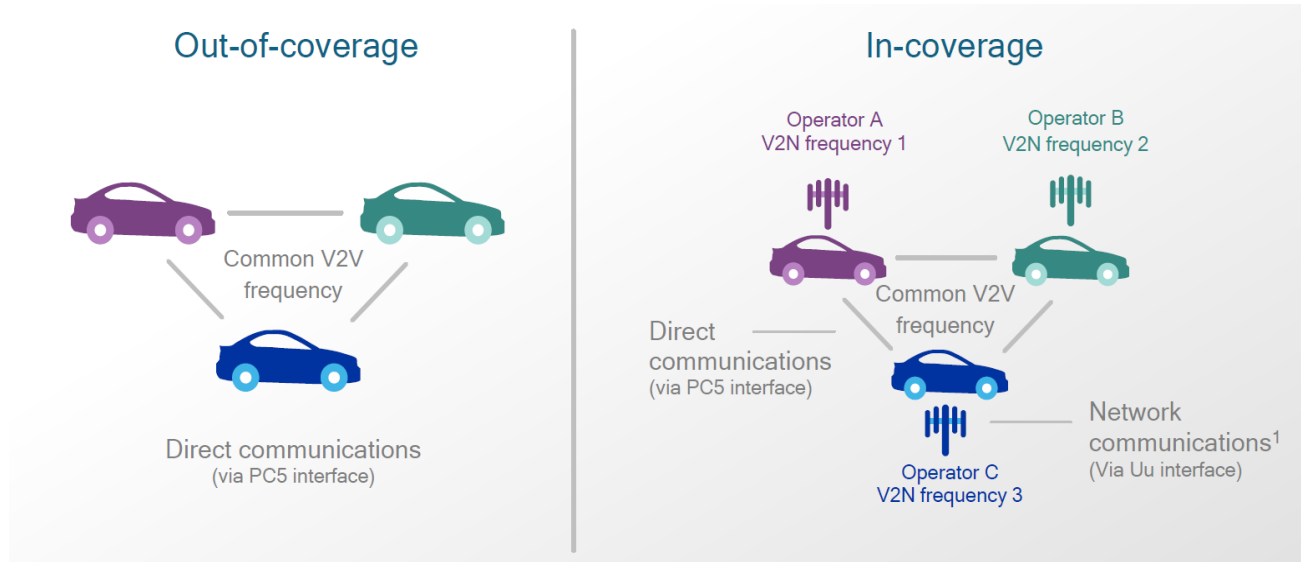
Out-of-coverage

Common V2V frequency

Direct communications
(via PC5 interface)

In-coverage

Operator A
V2N frequency 1

Operator B
V2N frequency 2

Common V2V frequency

Direct communications
(via PC5 interface)

Network communications$^1$
(Via Uu interface)

Operator C
V2N frequency 3